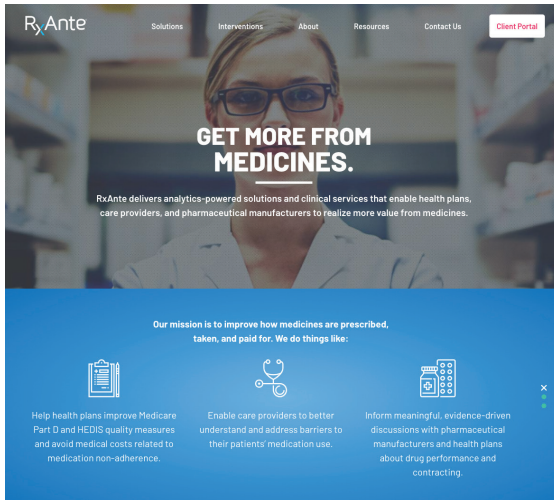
RxAnte

Solutions Interventions About Resources Contact Us Client Portal

GET MORE FROM MEDICINES.

RxAnte delivers analytics-powered solutions and clinical services that enable health plans, care providers, and pharmaceutical manufacturers to realize more value from medicines.

Our mission is to improve how medicines are prescribed, taken, and paid for. We do things like:

Help health plans improve Medicare Part D and HEDIS quality measures and avoid medical costs related to medication non-adherence.

Enable care providers to better understand and address barriers to their patients' medication use.

Inform meaningful, evidence-driven discussions with pharmaceutical manufacturers and health plans about drug performance and contracting.